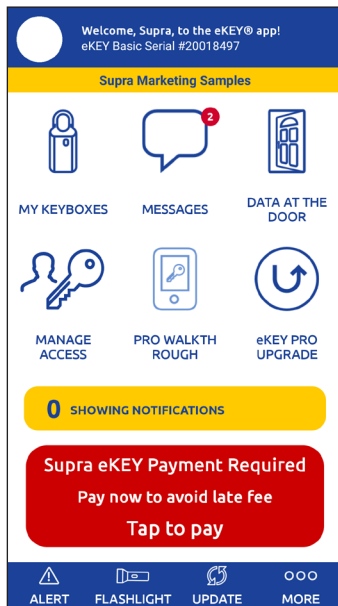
Welcome, Supra, to the eKEY® app!
eKEY Basic Serial #20018497

Supra Marketing Samples

MY KEYBOXES

2

MESSAGES

DATA AT THE DOOR

MANAGE ACCESS

PRO WALKTH ROUGH

eKEY PRO UPGRADE

0 SHOWING NOTIFICATIONS

Supra eKEY Payment Required
Pay now to avoid late fee
Tap to pay

ALERT FLASHLIGHT UPDATE MORE